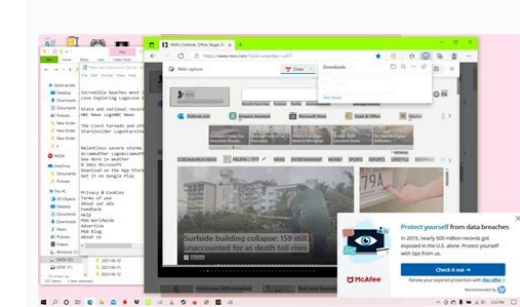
MSN | Outlook, Office, Skype

https://www.msn.com

Downloads

Incredible beaches most
Live Exploring LogicSee

State and national records
NBC News LogicNBC News

The Czech tornado and under
StarsInsider LogicStarsInsider

Relentless severe storms
AccuWeather LogicAccuWeather
See more in weather
© 2021 Microsoft
Download on the App Store
Get it on Google Play

Privacy & Cookies
Terms of use
About our Ads
Feedback
Help
MSN Worldwide
Advertise
About us

Outlook.com
Amazon Assistant
Microsoft Store
Deals & Offers

CORONAVIRUS NEWS
NEWS
ENTERTAINMENT
MONEY
SPORTS
LIFESTYLE

Surfside building collapse: 159 still unaccounted for as death toll rises

Protect yourself from data breaches
In 2019, nearly 500 million records got exposed in the U.S. alone. Protect yourself with tips from us.

Check it out →

McAfee